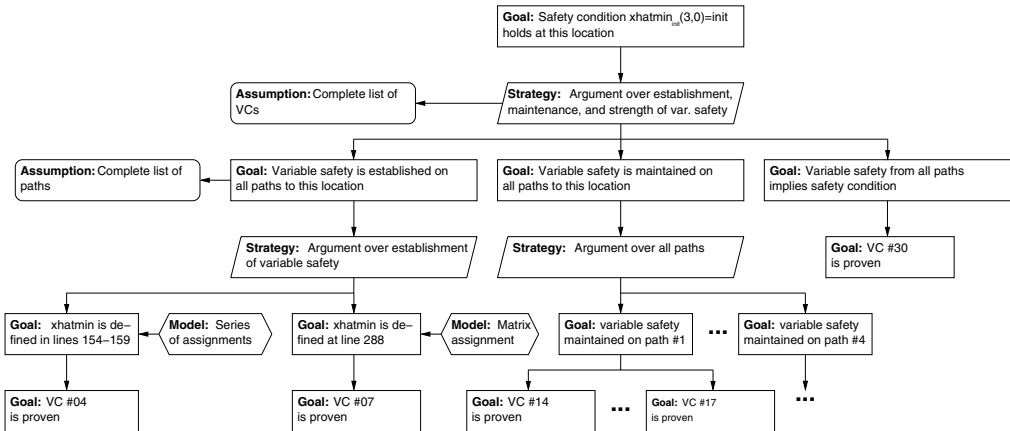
**Goal:** Safety condition xhatmin$_{init}$(3,0)=init holds at this location

**Assumption:** Complete list of VCs

**Strategy:** Argument over establishment, maintenance, and strength of var. safety

**Assumption:** Complete list of paths

**Goal:** Variable safety is established on all paths to this location

**Goal:** Variable safety is maintained on all paths to this location

**Goal:** Variable safety from all paths implies safety condition

**Strategy:** Argument over establishment of variable safety

**Strategy:** Argument over all paths

**Goal:** VC #30 is proven

**Goal:** xhatmin is defined in lines 154–159

**Model:** Series of assignments

**Goal:** xhatmin is defined at line 288

**Model:** Matrix assignment

**Goal:** variable safety maintained on path #1

...

**Goal:** variable safety maintained on path #4

**Goal:** VC #04 is proven

**Goal:** VC #07 is proven

**Goal:** VC #14 is proven

...

**Goal:** VC #17 is proven

...